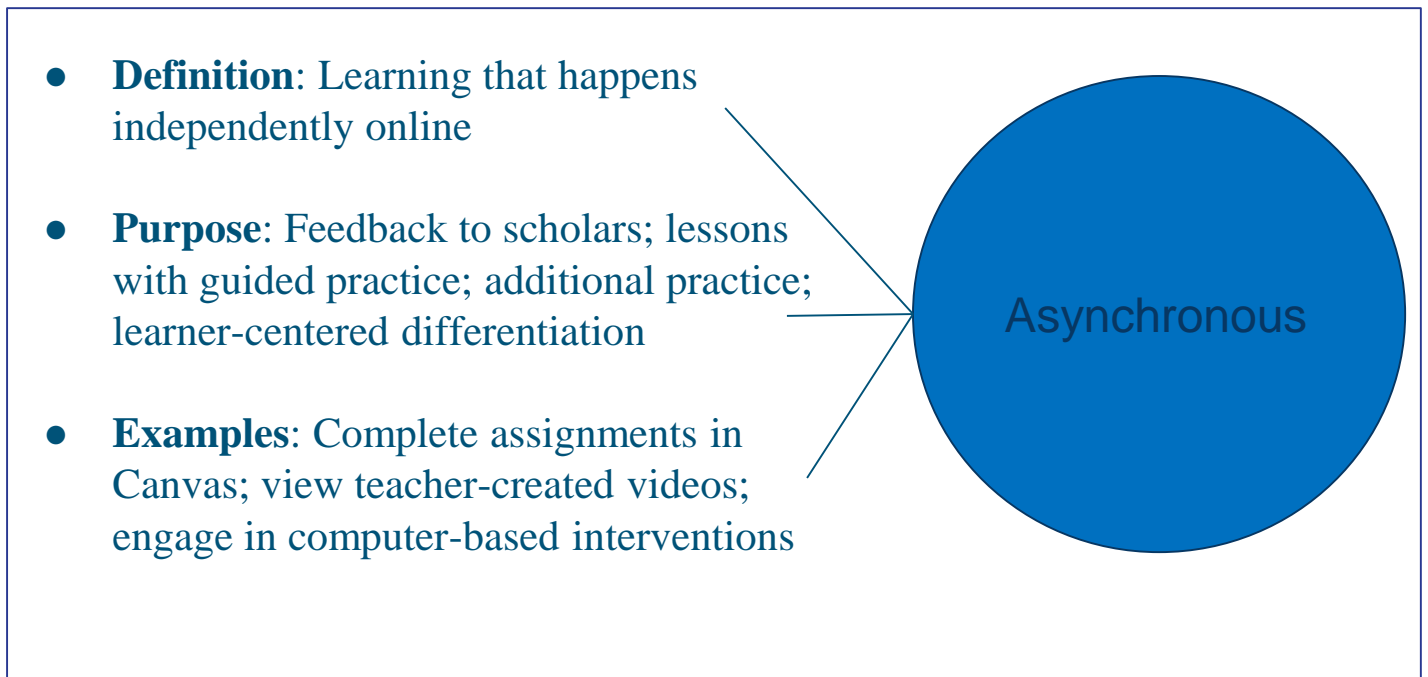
- **Definition**: Learning that happens independently online

- **Purpose**: Feedback to scholars; lessons with guided practice; additional practice; learner-centered differentiation

- **Examples**: Complete assignments in Canvas; view teacher-created videos; engage in computer-based interventions

Asynchronous